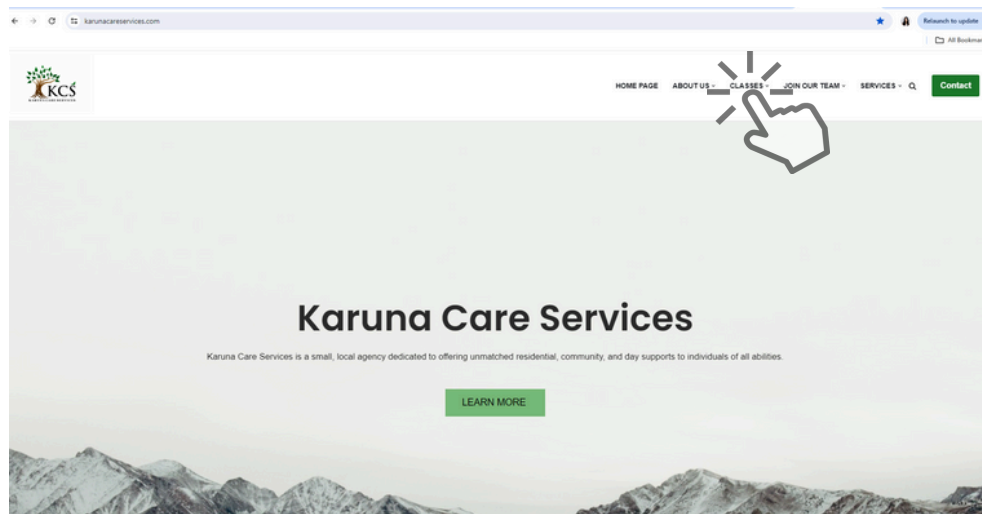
karunacareservices.com

Relaunch to update

All Bookmar

KCS

KARUNA CARE SERVICES

HOME PAGE ABOUT US CLASSES JOIN OUR TEAM SERVICES Contact

Karuna Care Services

Karuna Care Services is a small, local agency dedicated to offering unmatched residential, community, and day supports to individuals of all abilities.

LEARN MORE